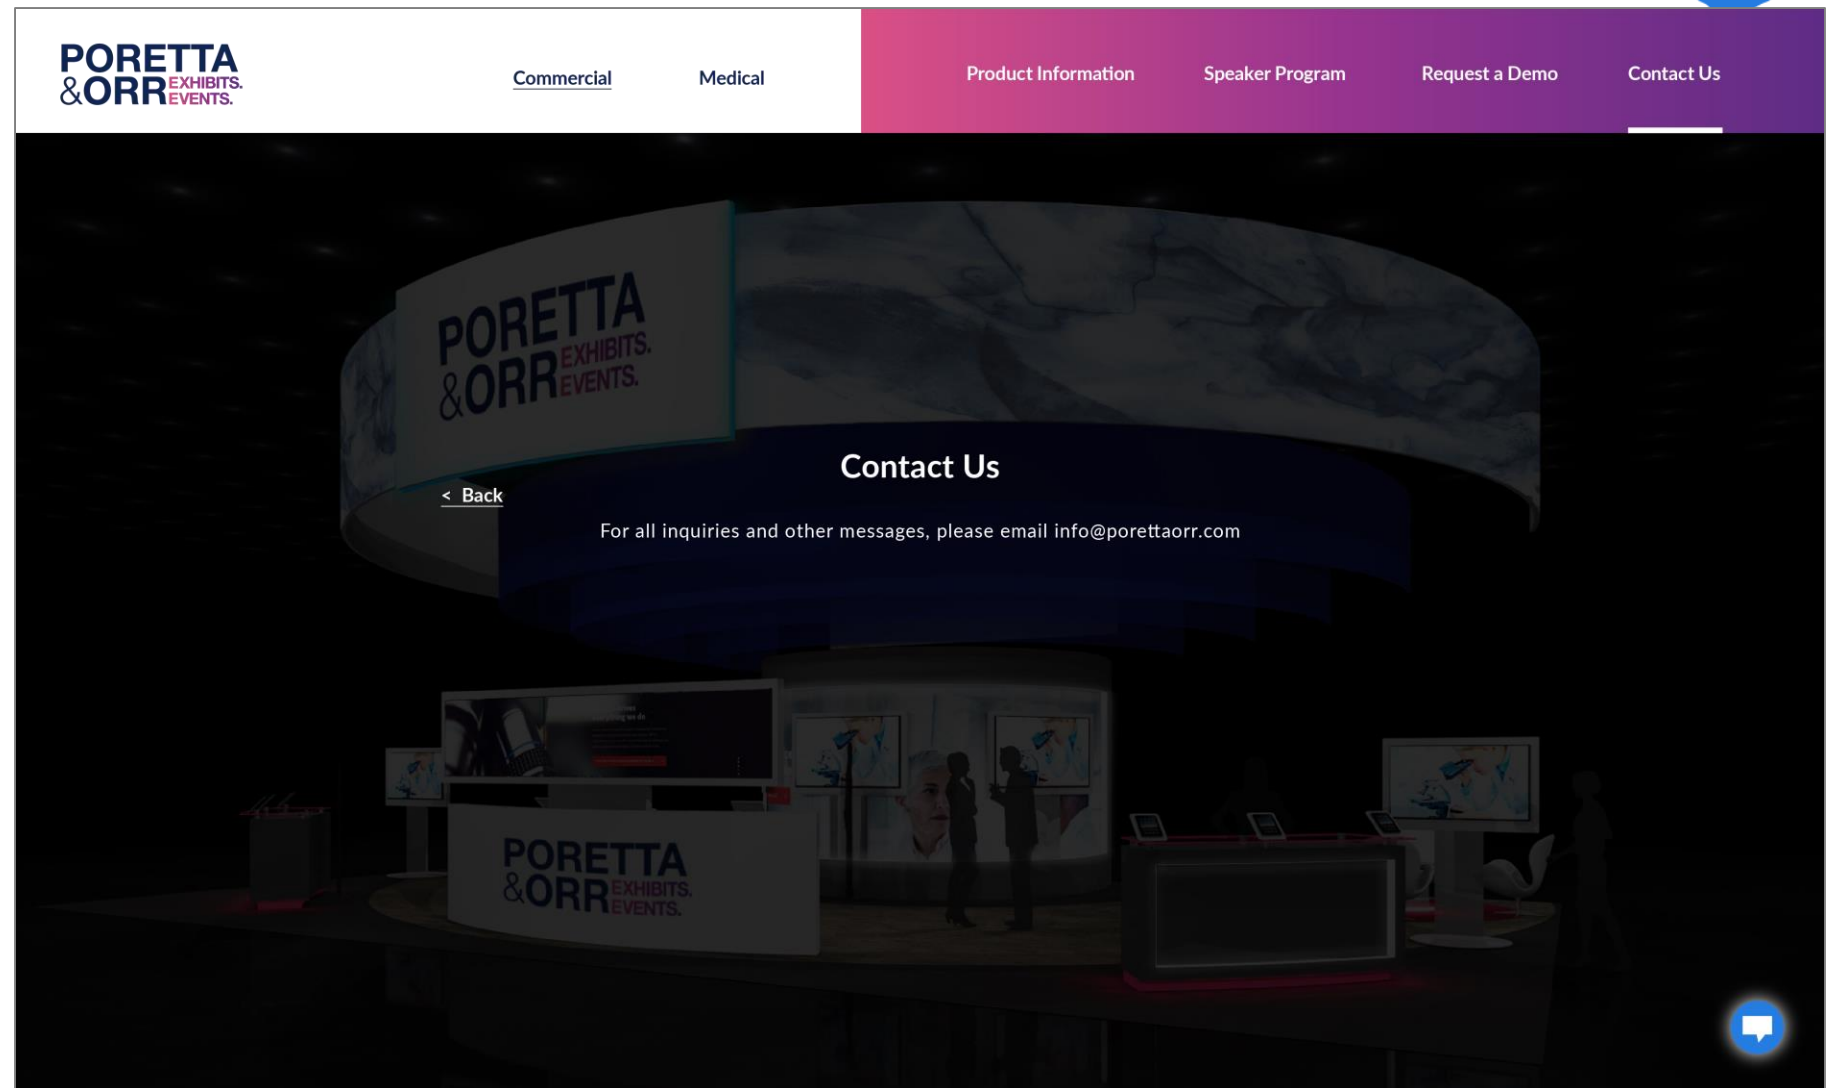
PORETTA &ORR EXHIBITS. EVENTS.

Commercial

Medical

Product Information

Speaker Program

Request a Demo

Contact Us

PORETTA &ORR EXHIBITS. EVENTS.

< Back

Contact Us

For all inquiries and other messages, please email info@porettaorr.com

PORETTA &ORR EXHIBITS. EVENTS.